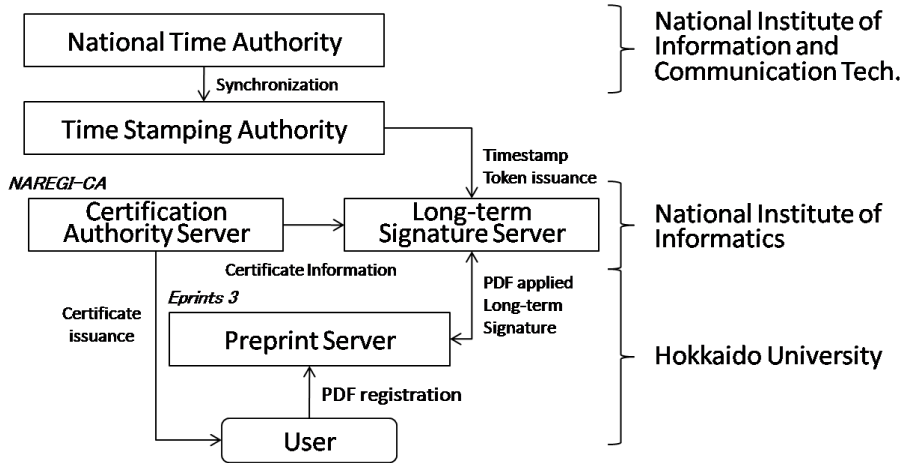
National Time Authority

Synchronization

Time Stamping Authority

Timestamp Token issuance

NAREGI-CA

Certification Authority Server

Long-term Signature Server

Certificate Information

PDF applied Long-term Signature

Certificate issuance

Eprints 3

Preprint Server

PDF registration

User

National Institute of Information and Communication Tech.

National Institute of Informatics

Hokkaido University